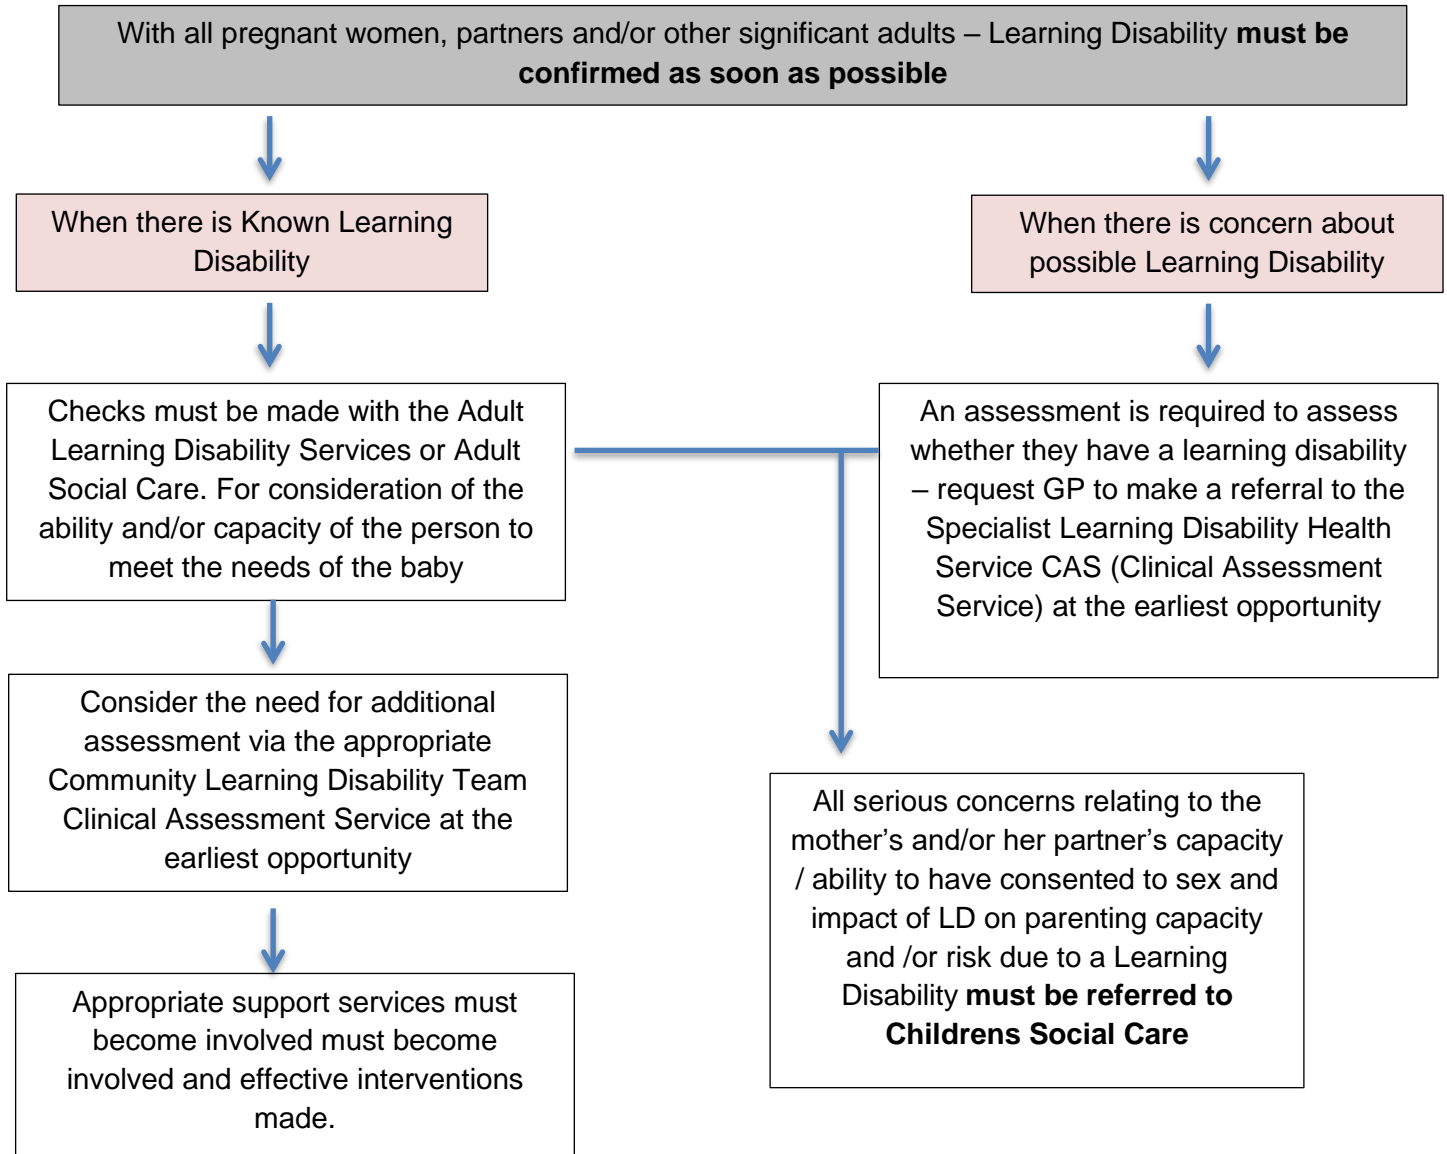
With all pregnant women, partners and/or other significant adults – Learning Disability **must be confirmed as soon as possible**

When there is Known Learning Disability

Checks must be made with the Adult Learning Disability Services or Adult Social Care. For consideration of the ability and/or capacity of the person to meet the needs of the baby

Consider the need for additional assessment via the appropriate Community Learning Disability Team Clinical Assessment Service at the earliest opportunity

Appropriate support services must become involved must become involved and effective interventions made.

When there is concern about possible Learning Disability

An assessment is required to assess whether they have a learning disability – request GP to make a referral to the Specialist Learning Disability Health Service CAS (Clinical Assessment Service) at the earliest opportunity

All serious concerns relating to the mother's and/or her partner's capacity / ability to have consented to sex and impact of LD on parenting capacity and /or risk due to a Learning Disability **must be referred to Childrens Social Care**